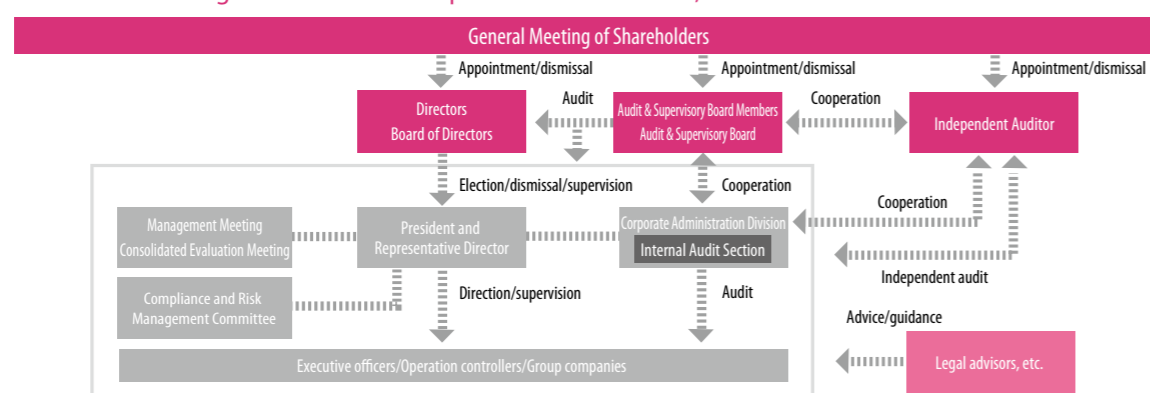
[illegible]

General Meeting of Shareholders

Appointment/dismissal

Appointment/dismissal

Appointment/dismissal

Directors
Board of Directors

Audit

Audit & Supervisory Board Members
Audit & Supervisory Board

Cooperation

Independent Auditor

Election/dismissal/supervision

Cooperation

Cooperation

Management Meeting
Consolidated Evaluation Meeting

President and
Representative Director

Corporate Administration Division

Internal Audit Section

Independent audit

Compliance and Risk
Management Committee

Direction/supervision

Audit

Advice/guidance

Executive officers/Operation controllers/Group companies

Legal advisors, etc.